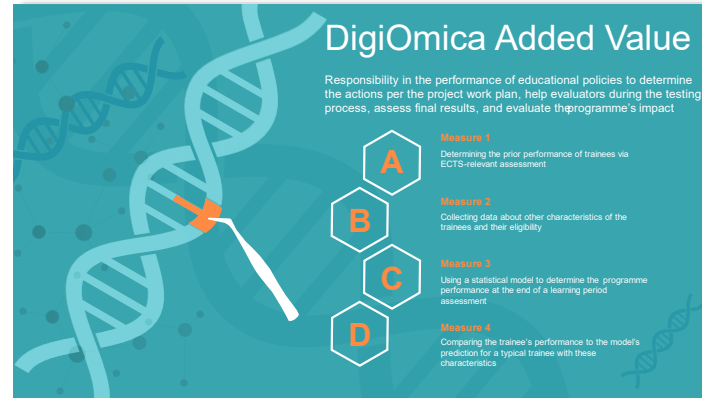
DigiOmica Added Value

Responsibility in the performance of educational policies to determine the actions per the project work plan, help evaluators during the testing process, assess final results, and evaluate theprogramme's impact

A

Measure 1

Determining the prior performance of trainees via ECTS-relevant assessment

B

Measure 2

Collecting data about other characteristics of the trainees and their eligibility

C

Measure 3

Using a statistical model to determine the programme performance at the end of a learning period assessment

D

Measure 4

Comparing the trainee's performance to the model's prediction for a typical trainee with these characteristics